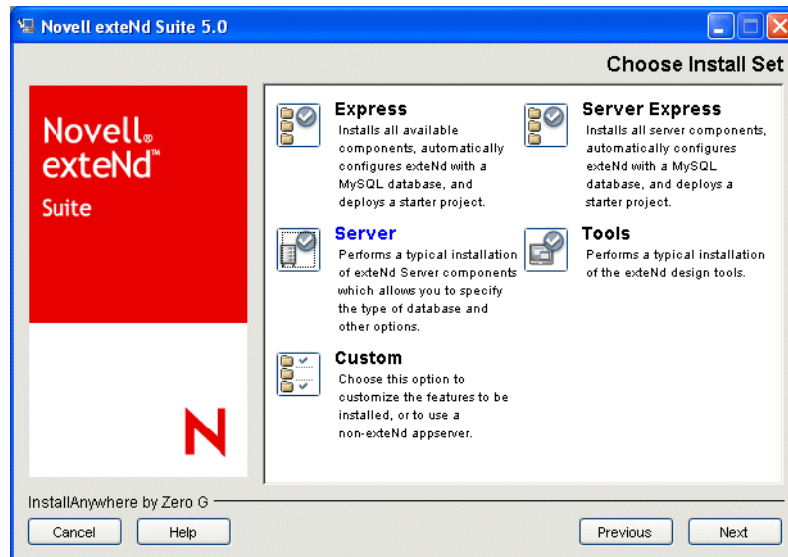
Novell exteNd Suite 5.0

Choose Install Set

Novell® exteNd™ Suite

N

Express
Installs all available components, automatically configures exteNd with a MySQL database, and deploys a starter project.

Server Express
Installs all server components, automatically configures exteNd with a MySQL database, and deploys a starter project.

Server
Performs a typical installation of exteNd Server components which allows you to specify the type of database and other options.

Tools
Performs a typical installation of the exteNd design tools.

Custom
Choose this option to customize the features to be installed, or to use a non-exteNd appserver.

InstallAnywhere by Zero G

Cancel Help Previous Next